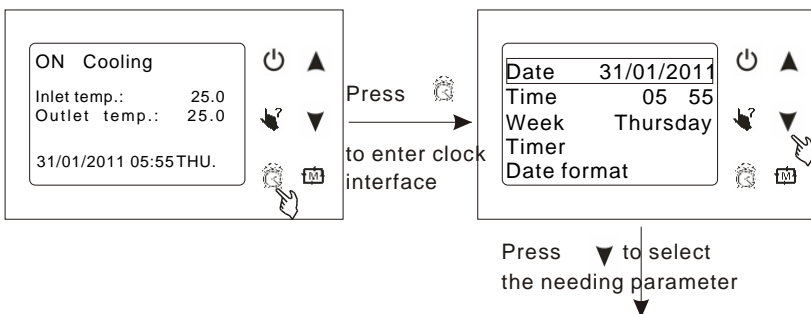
ON Cooling

Inlet temp.: 25.0
Outlet temp.: 25.0

31/01/2011 05:55 THU.

Press

to enter clock interface

Date 31/01/2011
Time 05 55
Week Thursday
Timer
Date format

Press to select the needing parameter